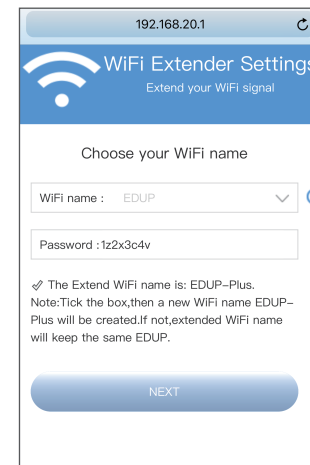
192.168.20.1

WiFi Extender Settings
Extend your WiFi signal

Choose your WiFi name

WiFi name : EDUP

Password :1z2x3c4v

✓ The Extend WiFi name is: EDUP-Plus.
Note:Tick the box,then a new WiFi name EDUP-Plus will be created.If not,extended WiFi name will keep the same EDUP.

NEXT